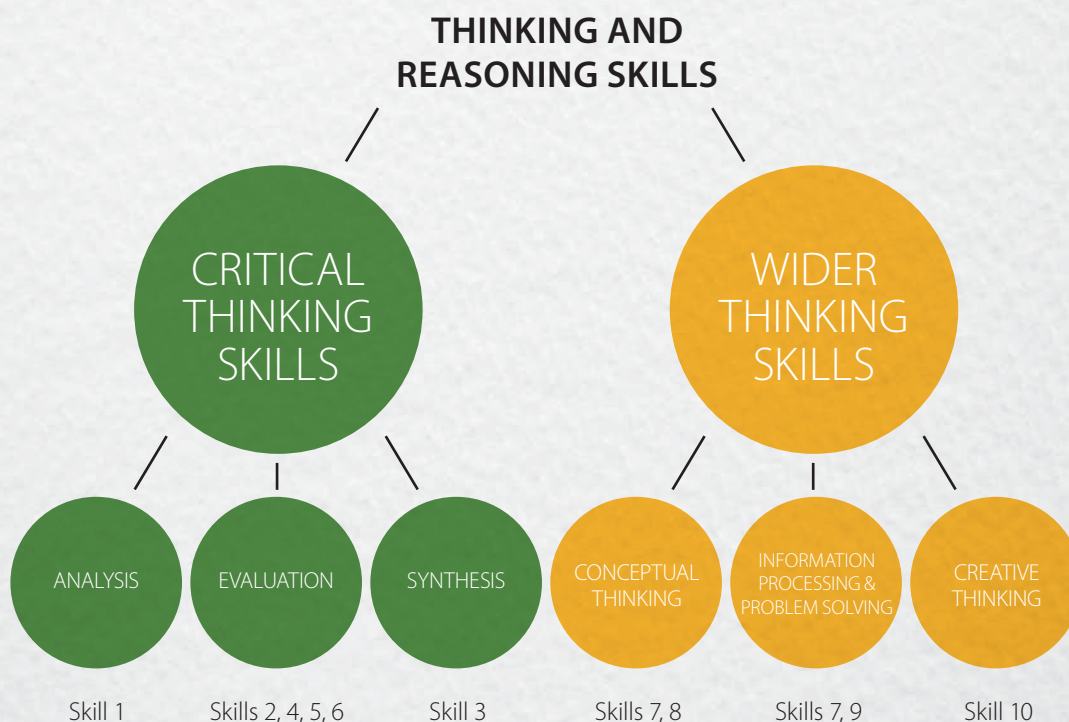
THINKING AND REASONING SKILLS

CRITICAL THINKING SKILLS

WIDER THINKING SKILLS

ANALYSIS

EVALUATION

SYNTHESIS

CONCEPTUAL THINKING

INFORMATION PROCESSING & PROBLEM SOLVING

CREATIVE THINKING

Skill 1

Skills 2, 4, 5, 6

Skill 3

Skills 7, 8

Skills 7, 9

Skill 10